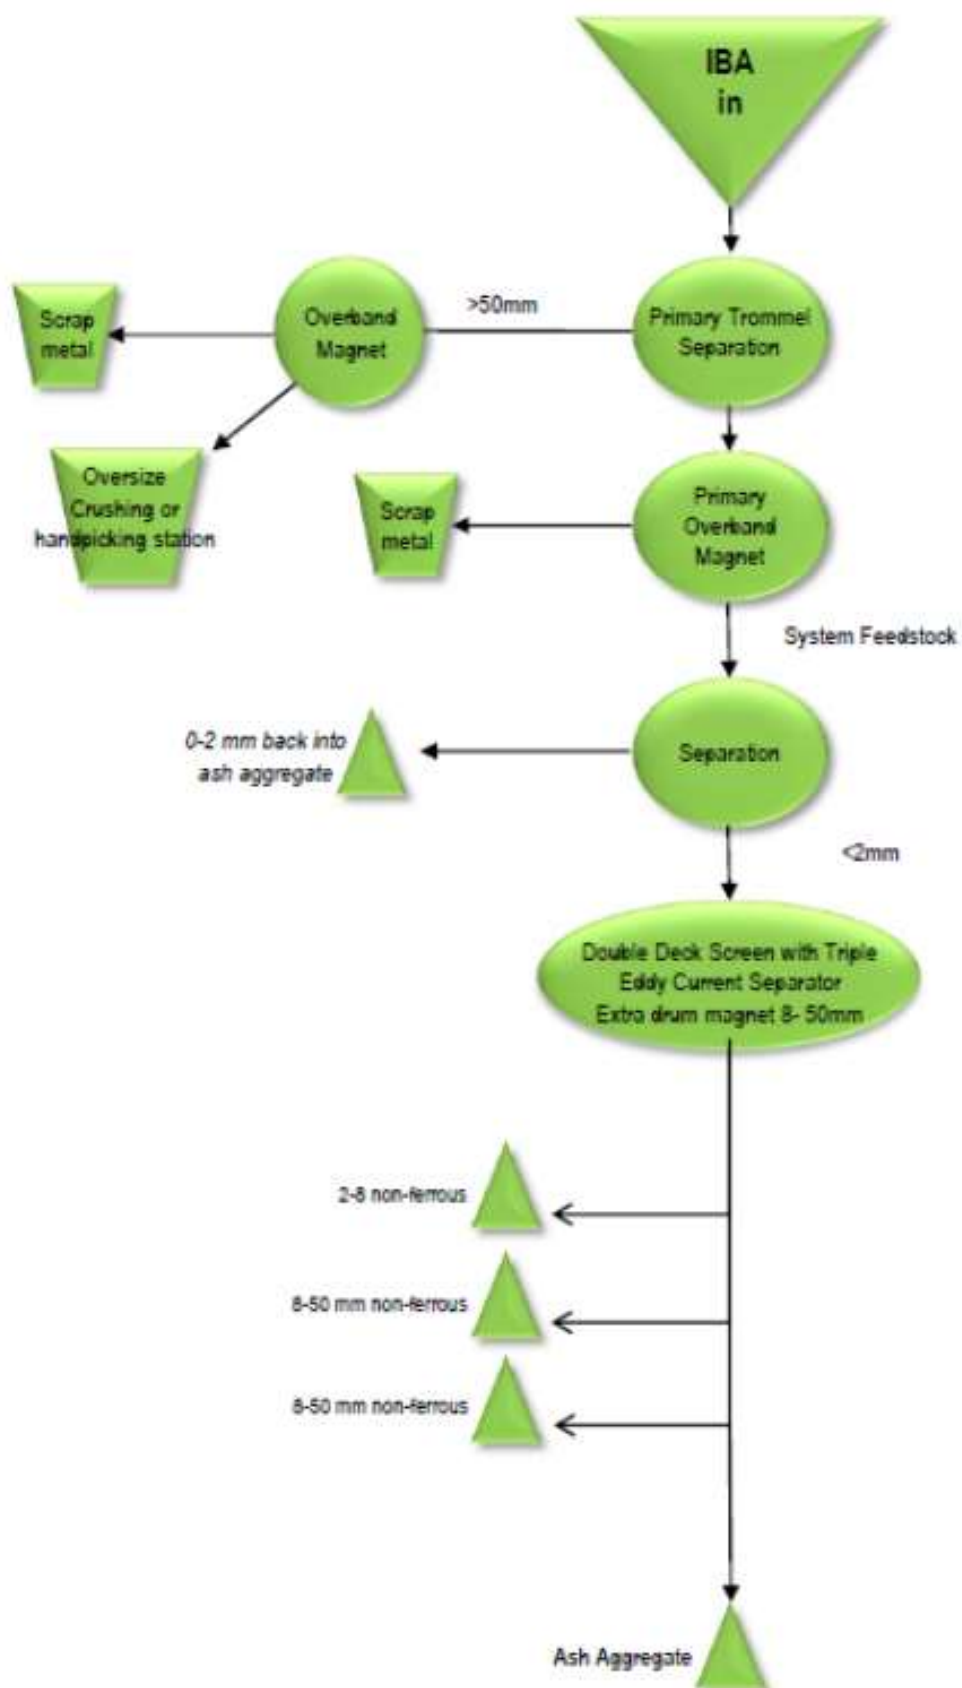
IBA in

Scrap metal

Overband Magnet

>50mm

Primary Trommel Separation

Oversize Crushing or handpicking station

Scrap metal

Primary Overband Magnet

System Feedstock

0-2 mm back into ash aggregate

Separation

<2mm

Double Deck Screen with Triple Eddy Current Separator Extra drum magnet 8- 50mm

2-8 non-ferrous

8-50 mm non-ferrous

8-50 mm non-ferrous

Ash Aggregate